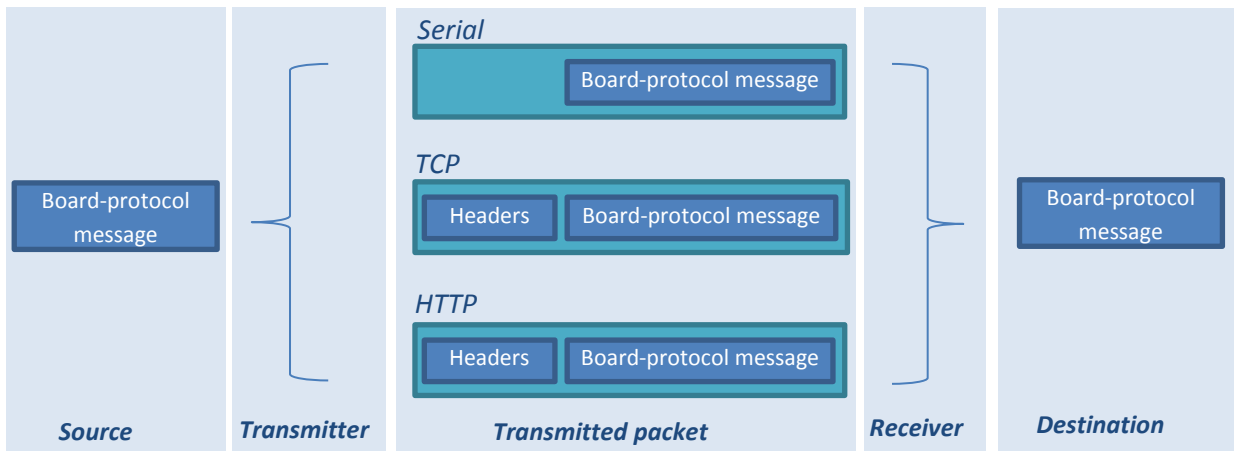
Board-protocol message

Serial

Board-protocol message

TCP

Headers

Board-protocol message

HTTP

Headers

Board-protocol message

Board-protocol message

Source

Transmitter

Transmitted packet

Receiver

Destination